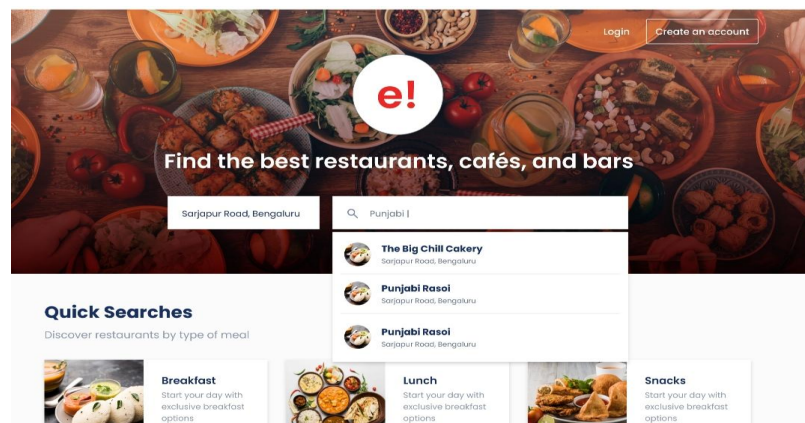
Login
Create an account

e!

Find the best restaurants, cafés, and bars

Sarjapur Road, Bengaluru

Punjabi |

The Big Chill Cakery
Sarjapur Road, Bengaluru

Punjabi Rasoi
Sarjapur Road, Bengaluru

Punjabi Rasoi
Sarjapur Road, Bengaluru

Quick Searches
Discover restaurants by type of meal

Breakfast
Start your day with exclusive breakfast options

Lunch
Start your day with exclusive breakfast options

Snacks
Start your day with exclusive breakfast options